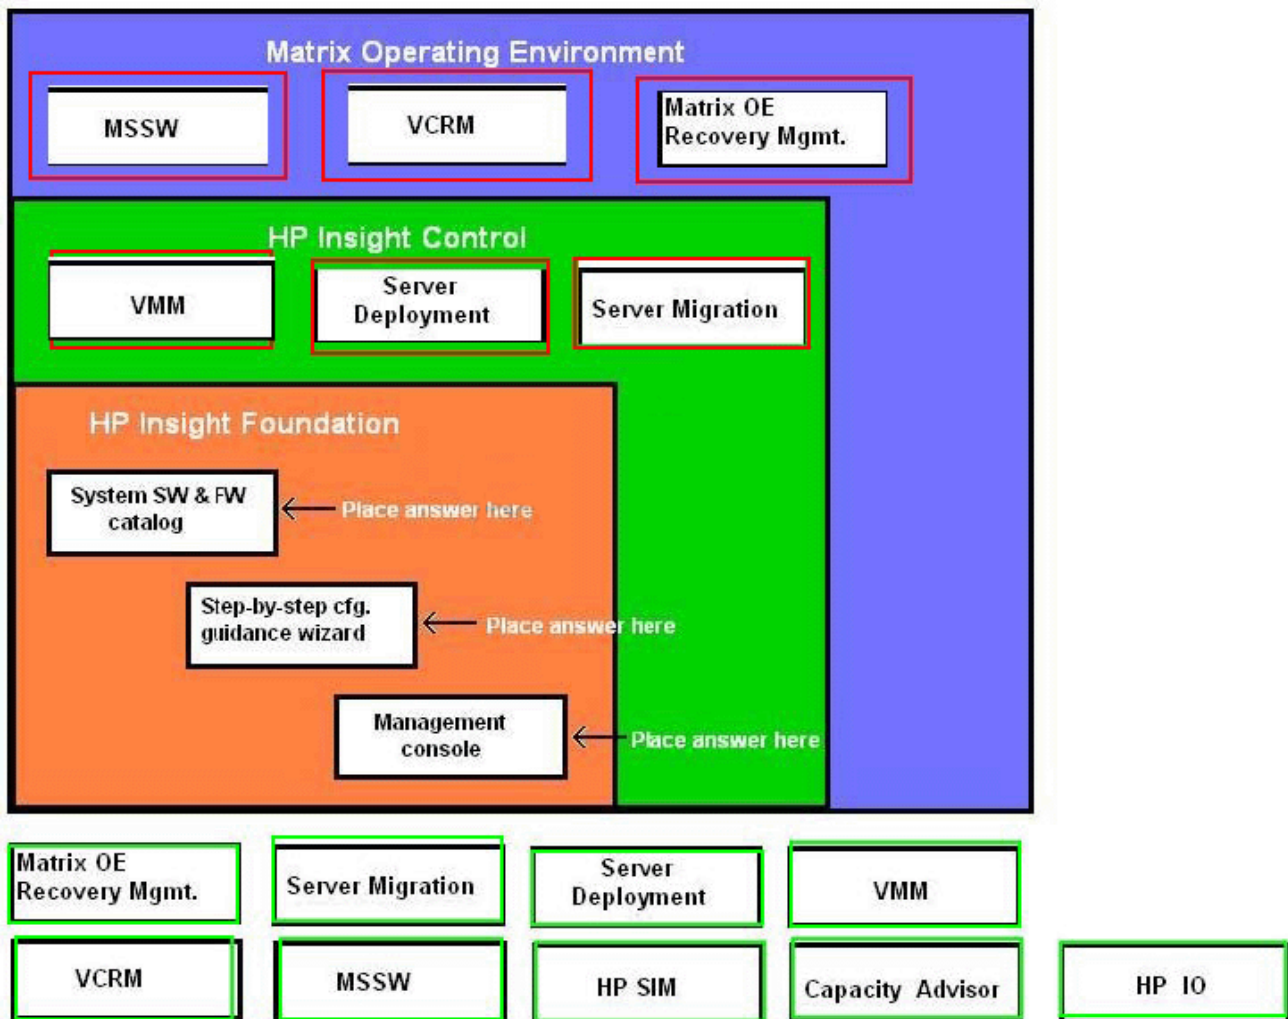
Matrix Operating Environment

MSSW

VCRM

Matrix OE Recovery Mgmt.

HP Insight Control

VMM

Server Deployment

Server Migration

HP Insight Foundation

System SW & FW catalog

Place answer here

Step-by-step cfg. guidance wizard

Place answer here

Management console

Place answer here

Matrix OE Recovery Mgmt.

Server Migration

Server Deployment

VMM

VCRM

MSSW

HP SIM

Capacity Advisor

HP IO